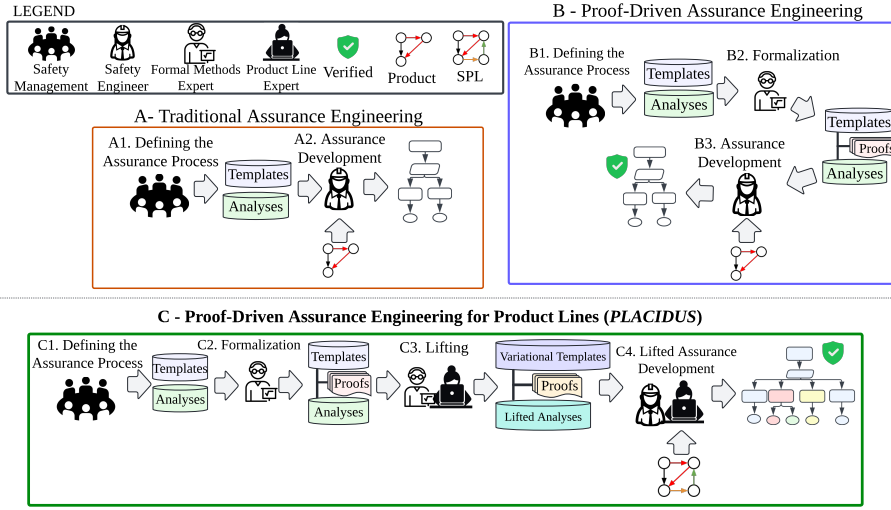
LEGEND

Safety Management

Safety Engineer

Formal Methods Expert

Product Line Expert

Verified

Product

SPL

A- Traditional Assurance Engineering

A1. Defining the Assurance Process

Templates

Analyses

A2. Assurance Development

B - Proof-Driven Assurance Engineering

B1. Defining the Assurance Process

Templates

Analyses

B2. Formalization

Templates

Proofs

Analyses

B3. Assurance Development

C - Proof-Driven Assurance Engineering for Product Lines (*PLACIDUS*)

C1. Defining the Assurance Process

Templates

Analyses

C2. Formalization

Templates

Proofs

Analyses

C3. Lifting

Variational Templates

Proofs

Lifted Analyses

C4. Lifted Assurance Development